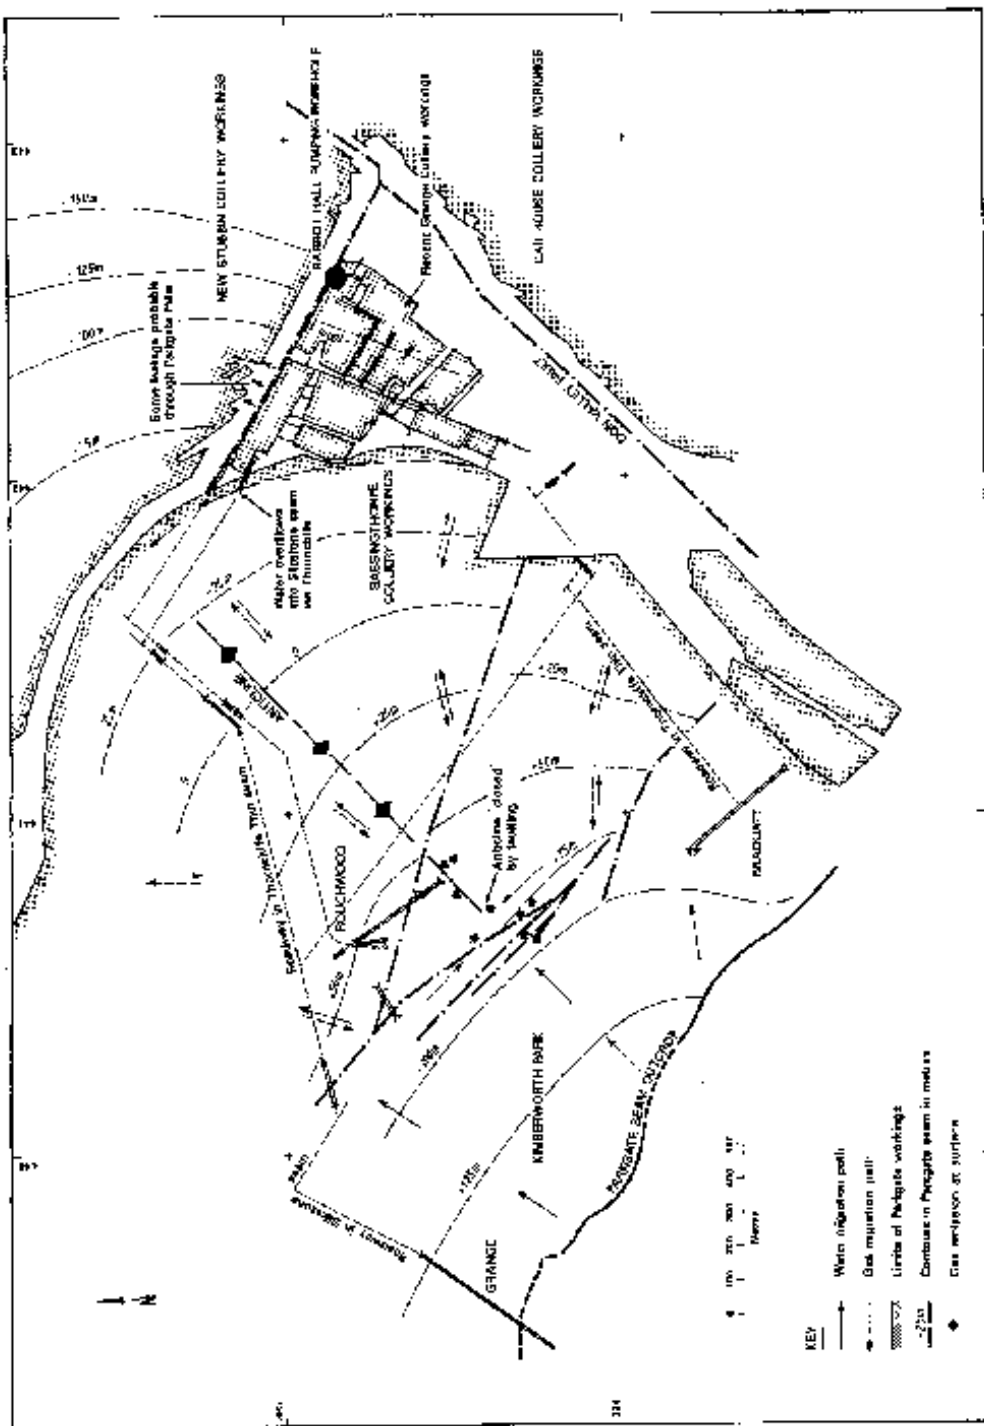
NEW STUBBIN COLLIERY WORKINGS

RABBIT HALL PUMPING WORKINGS

Recent Grange Colliery workings

CAR HOUSE COLLIERY WORKINGS

-150m

-125m

-100m

-75m

Some leakage probable through Parkgate Rake

Water overflows into Silkstone seam via Thurnscoe

BASSINGTHORPE COLLIERY WORKINGS

-25m

0

+25m

+50m

-25m

Anticline closed by faulting

ROUCHWOOD

Restricted in Thorncliffe Thin seam

-50m

KIMBERWORTH PARK

PARKGATE SEAM OUTCROP

GRANGE

-100m

KEY

Water migration path

Gas migration path

Limits of Parkgate workings

-25m Contours on Parkgate seam in metres

Gas emission at surface

0 100 200 300 400 500
Metres

334